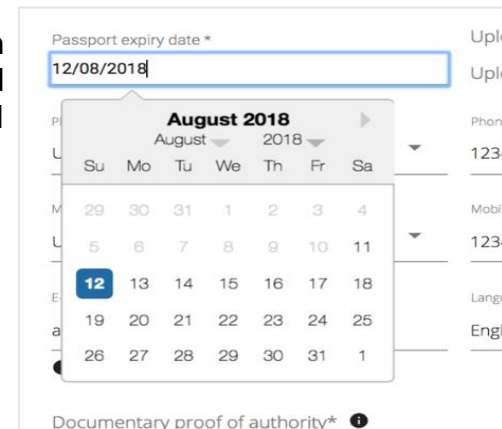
n
l
l

Passport expiry date *
12/08/2018

August 2018
August 2018

| Su | Mo | Tu | We | Th | Fr | Sa |
|---|---|---|---|---|---|---|
| 29 | 30 | 31 | 1 | 2 | 3 | 4 |
| 5 | 6 | 7 | 8 | 9 | 10 | 11 |
| 12 | 13 | 14 | 15 | 16 | 17 | 18 |
| 19 | 20 | 21 | 22 | 23 | 24 | 25 |
| 26 | 27 | 28 | 29 | 30 | 31 | 1 |

Pl
U
M
U
E
a

Documentary proof of authority*

Uplo
Uplo
Phon
1234
Mobi
1234
Lang
Engl